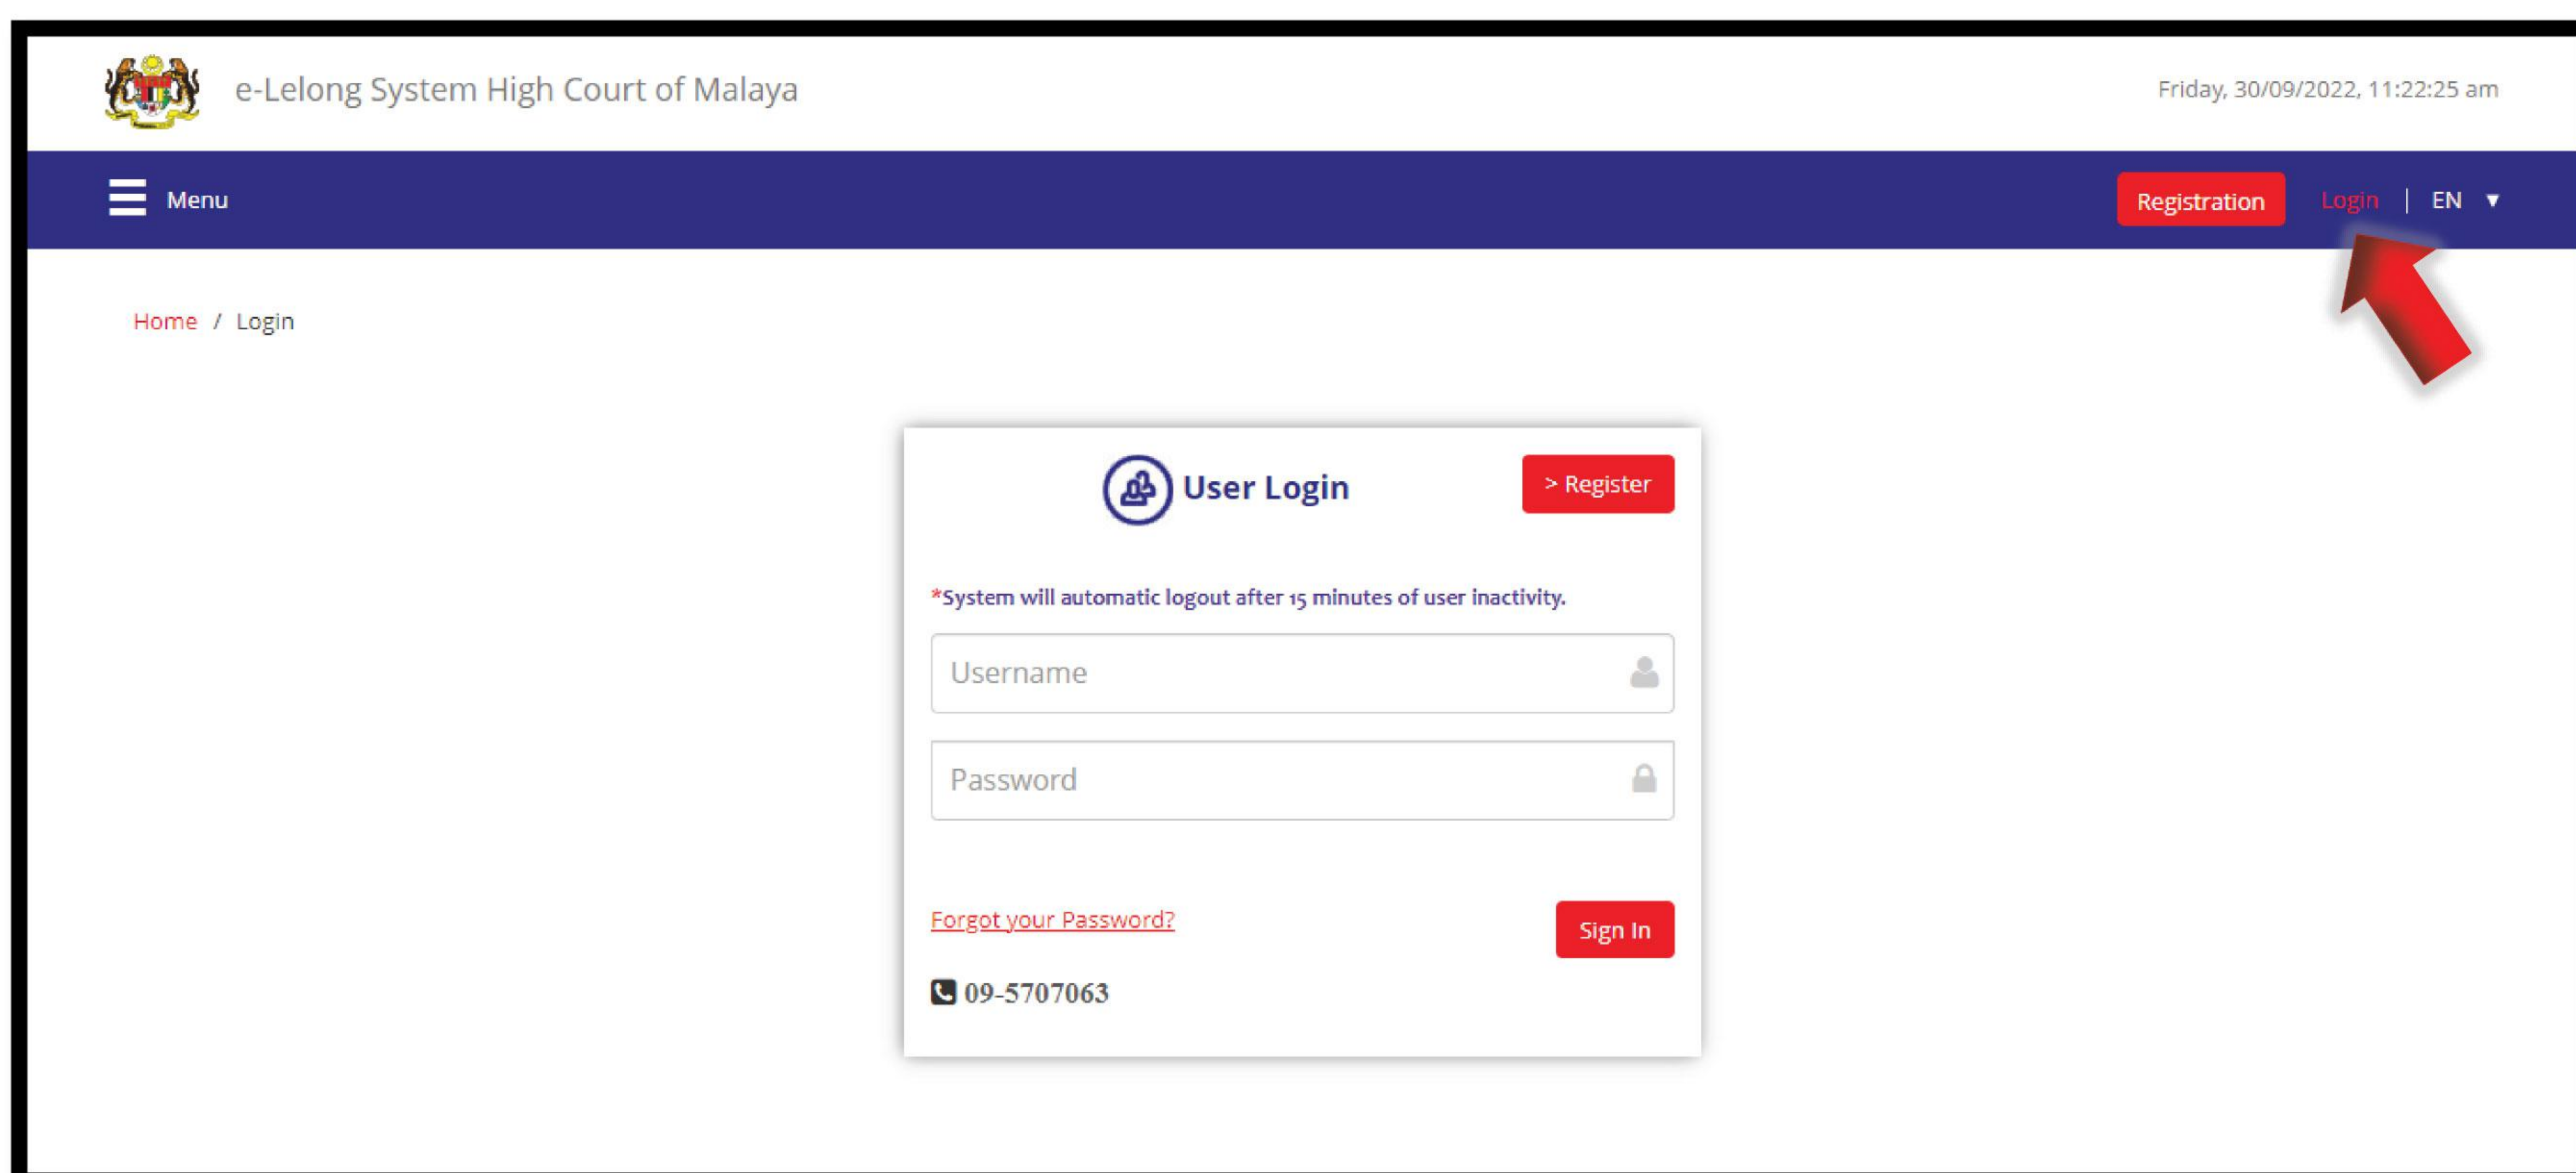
e-Lelong System High Court of Malaya

Friday, 30/09/2022, 11:22:25 am

Menu

Registration

Login | EN ▼

Home / Login

User Login

> Register

*System will automatic logout after 15 minutes of user inactivity.

Username

Password

Forgot your Password?

Sign In

09-5707063